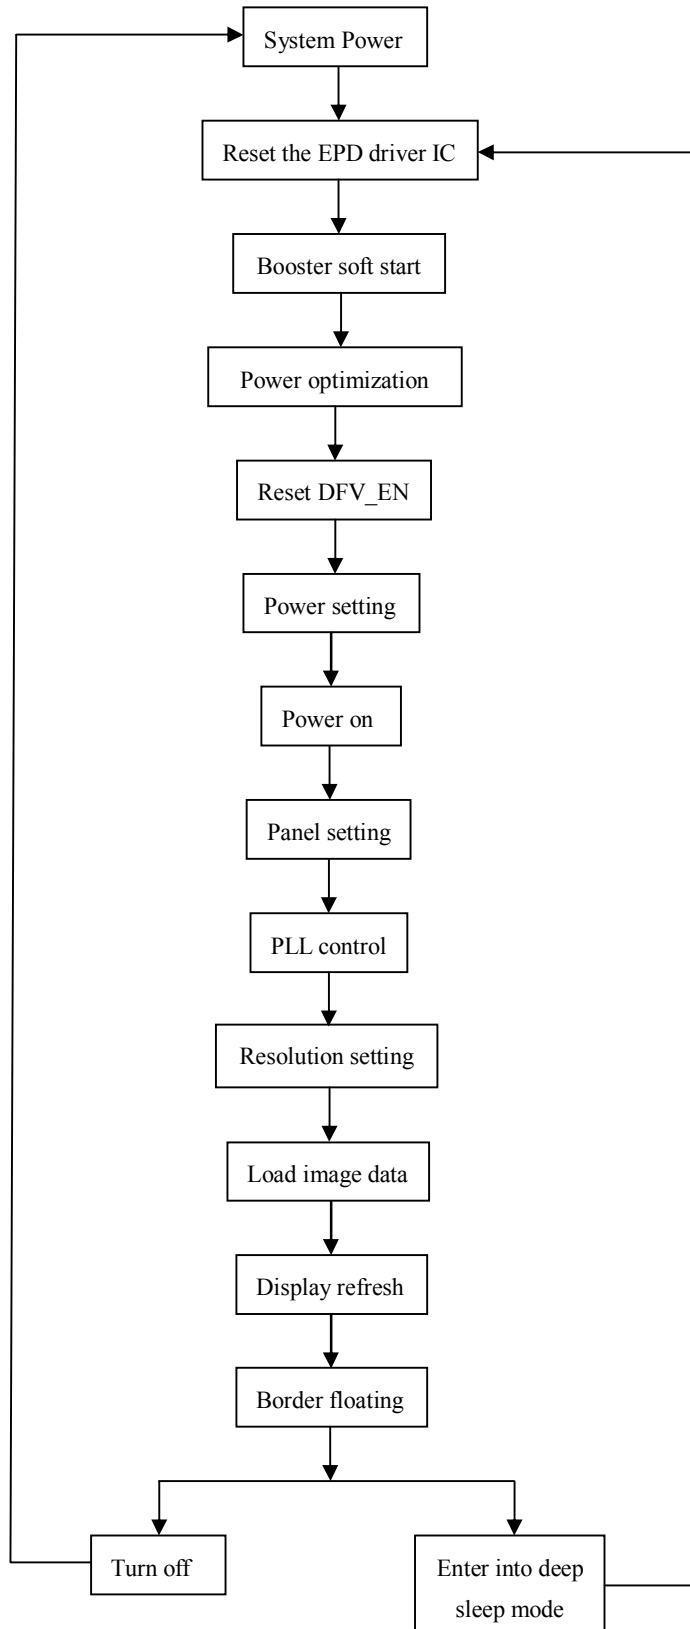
System Power

Reset the EPD driver IC

Booster soft start

Power optimization

Reset DFV_EN

Power setting

Power on

Panel setting

PLL control

Resolution setting

Load image data

Display refresh

Border floating

Turn off

Enter into deep sleep mode